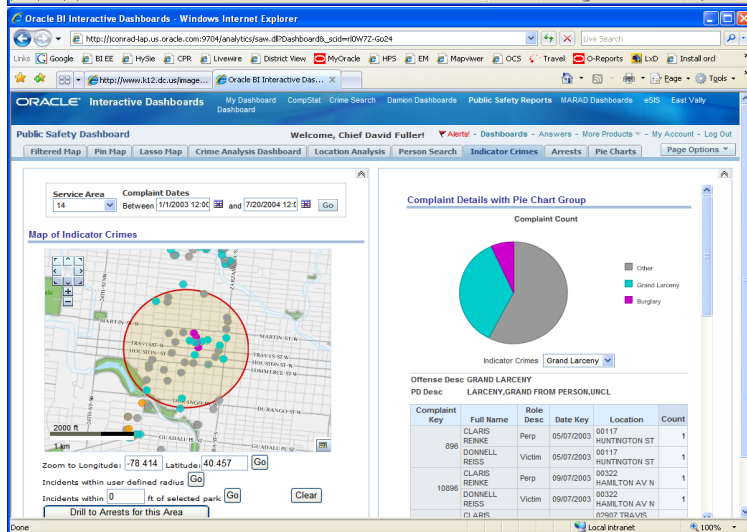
Oracle BI Interactive Dashboards - Windows Internet Explorer

http://jconrad-lap.us.oracle.com:9704/analytics/saw.dll?Dashboard&_scid=rl0W7Z-Go24

Live Search

Links Google BI EE HySie CPR Livewire District View MyOracle HPS EM Mapviewer OCS Travel O-Reports LxD Install ord

http://www.k12.dc.us/image... Oracle BI Interactive Das...

Page Tools

ORACLE Interactive Dashboards My Dashboard CompStat Crime Search Damion Dashboards Public Safety Reports MARAD Dashboards eSIS East Vally Dashboard

Public Safety Dashboard Welcome, Chief David Fuller! Alerts! - Dashboards - Answers - More Products - My Account - Log Out

Filtered Map Pin Map Lasso Map Crime Analysis Dashboard Location Analysis Person Search Indicator Crimes Arrests Pie Charts Page Options

Service Area 14 Complaint Dates Between 1/1/2003 12:00 and 7/20/2004 12:0 Go

Map of Indicator Crimes

MARTIN ST W
TRAVIS ST
HOUSTON ST
TRAVIS ST W
HOUSTON ST W
COMMERCE ST W
DURANGO BLVD
DURANGO BLVD W
GUADALUPE ST
2000 ft
1 km

Zoom to Longitude: -78.414 Latitude: 40.457 Go
Incidents within user defined radius Go
Incidents within 0 ft of selected park Go Clear
Drill to Arrests for this Area

Complaint Details with Pie Chart Group

Complaint Count

Other
Grand Larceny
Burglary

Indicator Crimes Grand Larceny

Offense Desc GRAND LARCENY
PD Desc LARCENY,GRAND FROM PERSON,UNCL

| Complaint Key | Full Name | Role Desc | Date Key | Location | Count |
|---|---|---|---|---|---|
| 896 | CLARIS REINKE | Perp | 05/07/2003 | 00117 HUNTINGTON ST | 1 |
| | DONNELL REISS | Victim | 05/07/2003 | 00117 HUNTINGTON ST | 1 |
| 10896 | CLARIS REINKE | Perp | 09/07/2003 | 00322 HAMILTON AV N | 1 |
| | DONNELL REISS | Victim | 09/07/2003 | 00322 HAMILTON AV N | 1 |
| | CLARIS | | | 02907 TRAVIS | |

Done Local intranet 100%